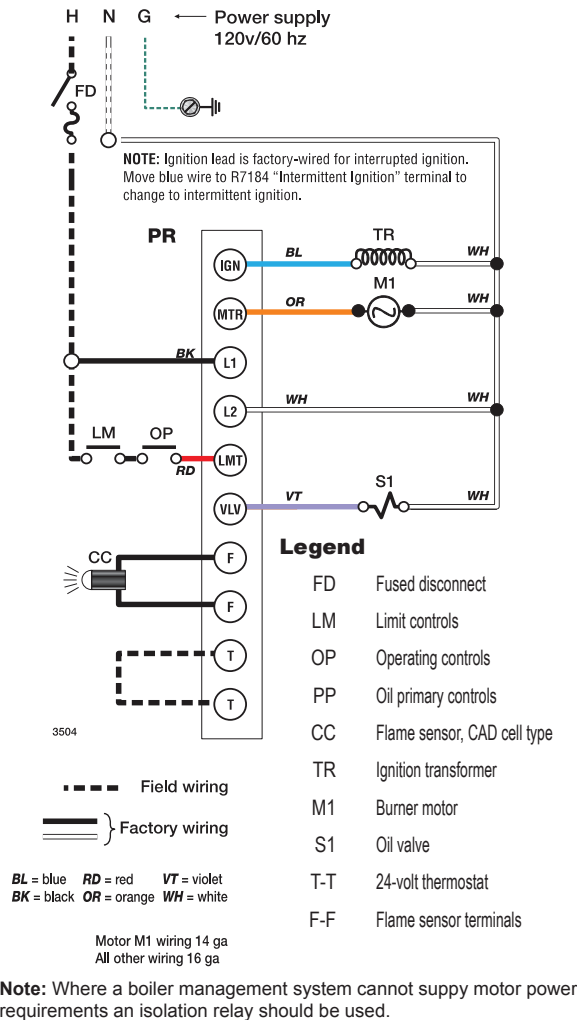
H N G ← Power supply 120v/60 hz

FD

NOTE: Ignition lead is factory-wired for interrupted ignition. Move blue wire to R7184 "Intermittent Ignition" terminal to change to intermittent ignition.

PR

IGN BL TR WH
MTR OR M1 WH
BK L1
L2 WH WH
LM OP LMT RD
VLV VT S1 WH
CC F
F
T
T

3504

Legend

| | |
|---|---|
| FD | Fused disconnect |
| LM | Limit controls |
| OP | Operating controls |
| PP | Oil primary controls |
| CC | Flame sensor, CAD cell type |
| TR | Ignition transformer |
| M1 | Burner motor |
| S1 | Oil valve |
| T-T | 24-volt thermostat |
| F-F | Flame sensor terminals |

Field wiring

Factory wiring

BL = blue RD = red VT = violet
BK = black OR = orange WH = white

Motor M1 wiring 14 ga
All other wiring 16 ga

Note: Where a boiler management system cannot suppy motor power requirements an isolation relay should be used.